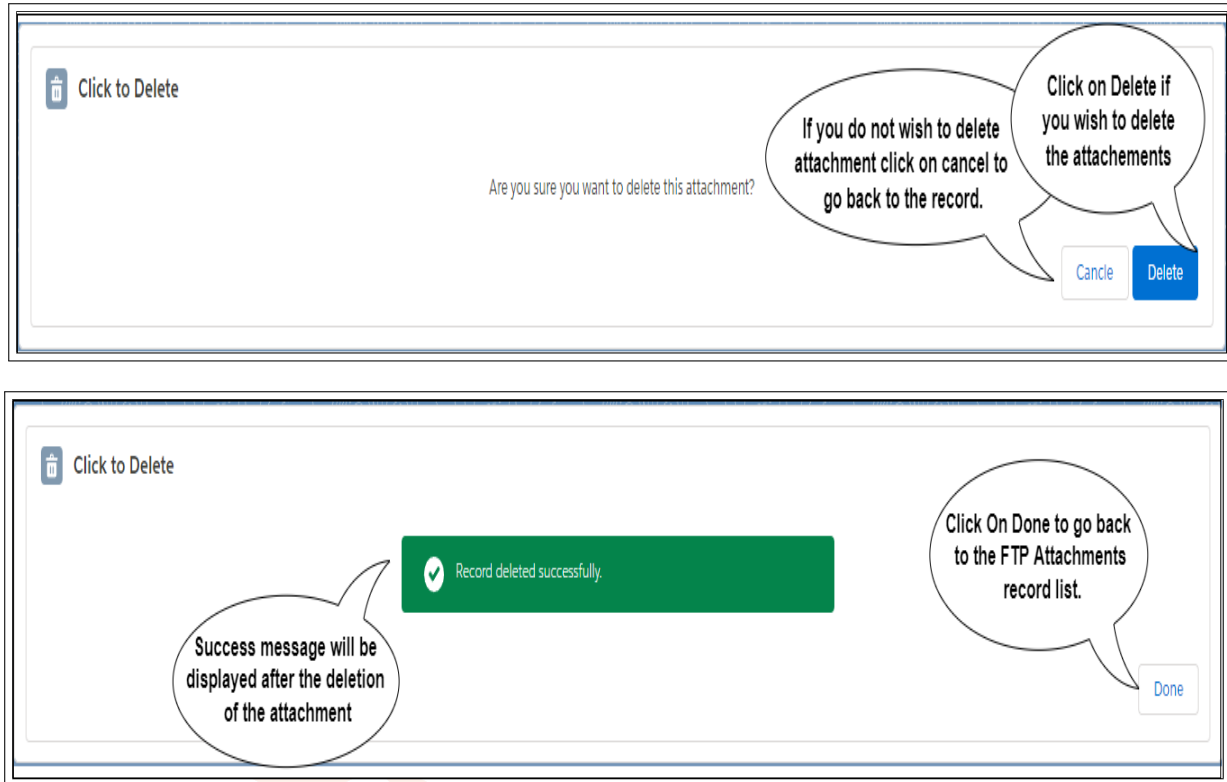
Click to Delete

Are you sure you want to delete this attachment?

If you do not wish to delete attachment click on cancel to go back to the record.

Click on Delete if you wish to delete the attachements

Cancle

Delete

Click to Delete

Record deleted successfully.

Success message will be displayed after the deletion of the attachment

Click On Done to go back to the FTP Attachments record list.

Done